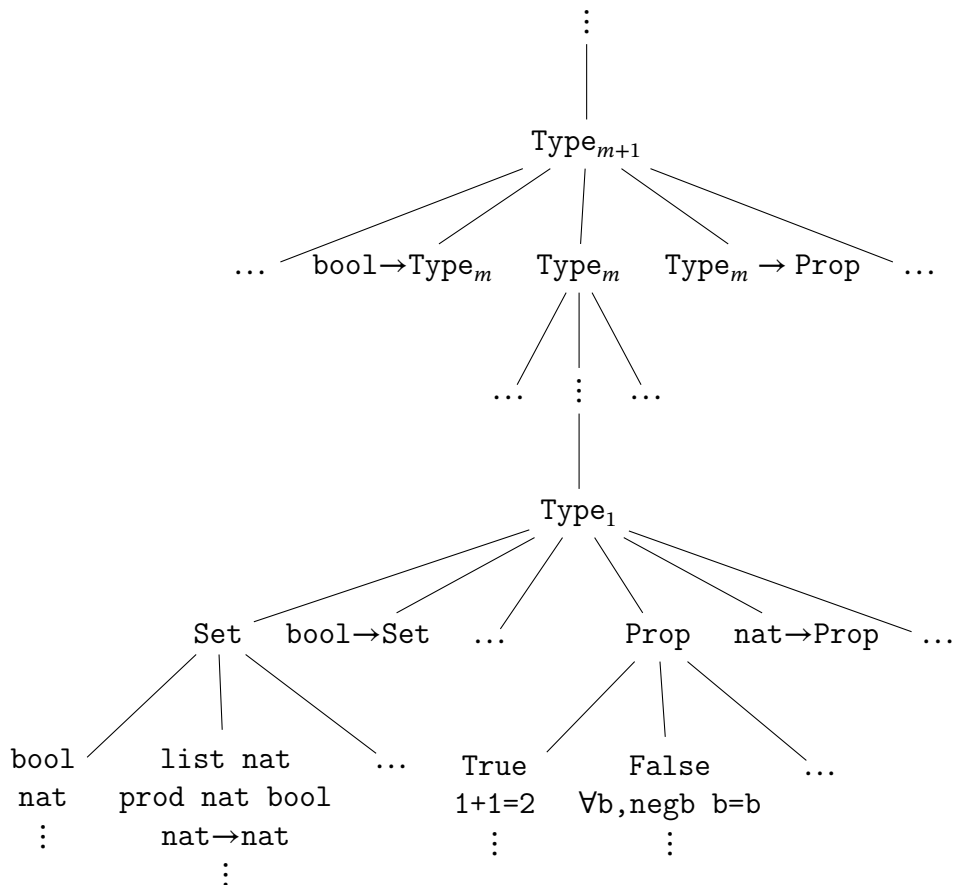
⋮

$\texttt{Type}_{m+1}$

… $\texttt{bool}\rightarrow\texttt{Type}_m$ $\texttt{Type}_m$ $\texttt{Type}_m \rightarrow \texttt{Prop}$ …

… ⋮ …

$\texttt{Type}_1$

Set bool→Set … Prop nat→Prop …

bool
nat
⋮

list nat
prod nat bool
nat→nat
⋮

…

True
1+1=2
⋮

False
∀b,negb b=b
⋮

…